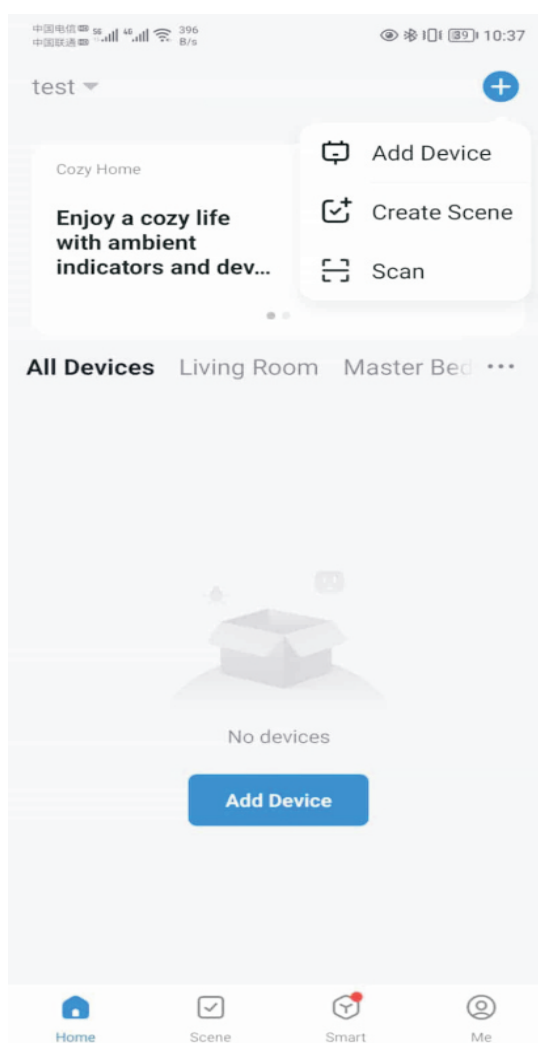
中国电信 中国联通 5G 4G 396 B/s 39 10:37

test

Add Device
Create Scene
Scan

Cozy Home

Enjoy a cozy life with ambient indicators and dev...

All Devices Living Room Master Bed ···

No devices

Add Device

Home Scene Smart Me